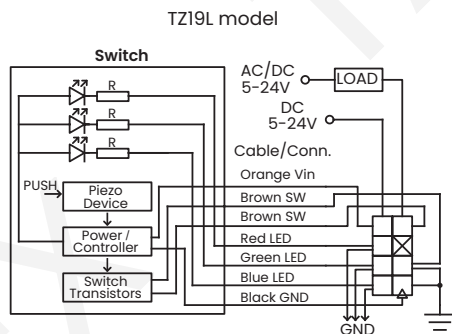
TZ19L model

Switch

R

R

R

PUSH

Piezo Device

Power / Controller

Switch Transistors

AC/DC 5-24V

LOAD

DC 5-24V

Cable/Conn.

Orange Vin

Brown SW

Brown SW

Red LED

Green LED

Blue LED

Black GND

GND